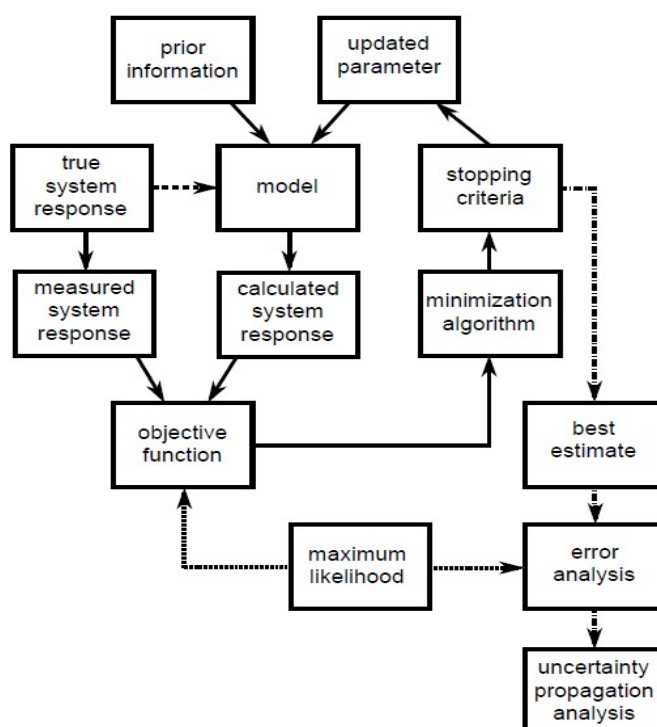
prior information

updated parameter

true system response

model

stopping criteria

measured system response

calculated system response

minimization algorithm

objective function

best estimate

maximum likelihood

error analysis

uncertainty propagation analysis